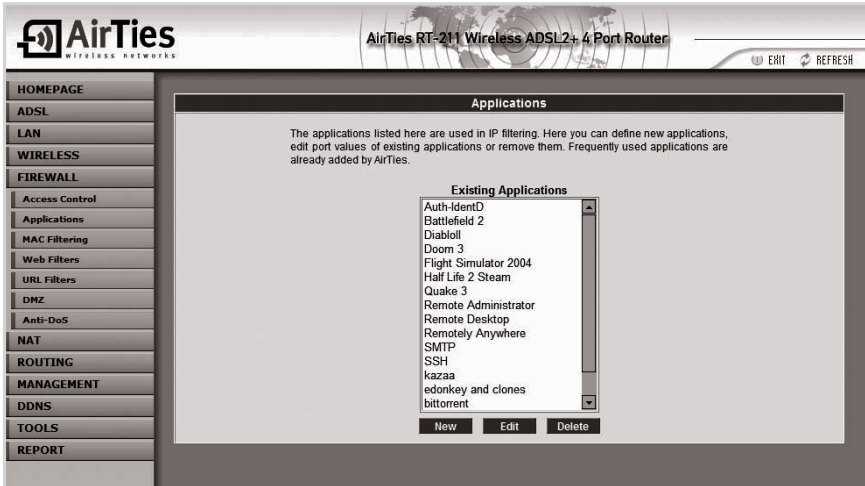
AirTies
wireless networks

AirTies RT-211 Wireless ADSL2+ 4 Port Router

EXIT REFRESH

HOMEPAGE
ADSL
LAN
WIRELESS
FIREWALL
Access Control
Applications
MAC Filtering
Web Filters
URL Filters
DMZ
Anti-DoS
NAT
ROUTING
MANAGEMENT
DDNS
TOOLS
REPORT

Applications

The applications listed here are used in IP filtering. Here you can define new applications, edit port values of existing applications or remove them. Frequently used applications are already added by AirTies.

Existing Applications

Auth-IdentD
Battlefield 2
Diabloll
Doom 3
Flight Simulator 2004
Half Life 2 Steam
Quake 3
Remote Administrator
Remote Desktop
Remotely Anywhere
SMTP
SSH
kazaa
edonkey and clones
bittorrent

New Edit Delete